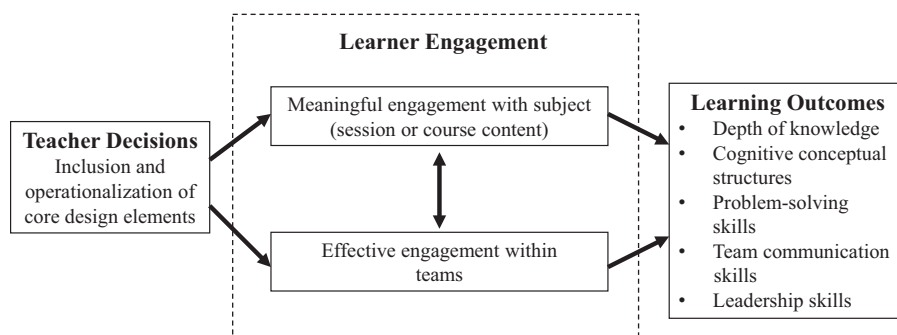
Learner Engagement

Teacher Decisions
Inclusion and operationalization of core design elements

Meaningful engagement with subject (session or course content)

Effective engagement within teams

Learning Outcomes
- Depth of knowledge
- Cognitive conceptual structures
- Problem-solving skills
- Team communication skills
- Leadership skills